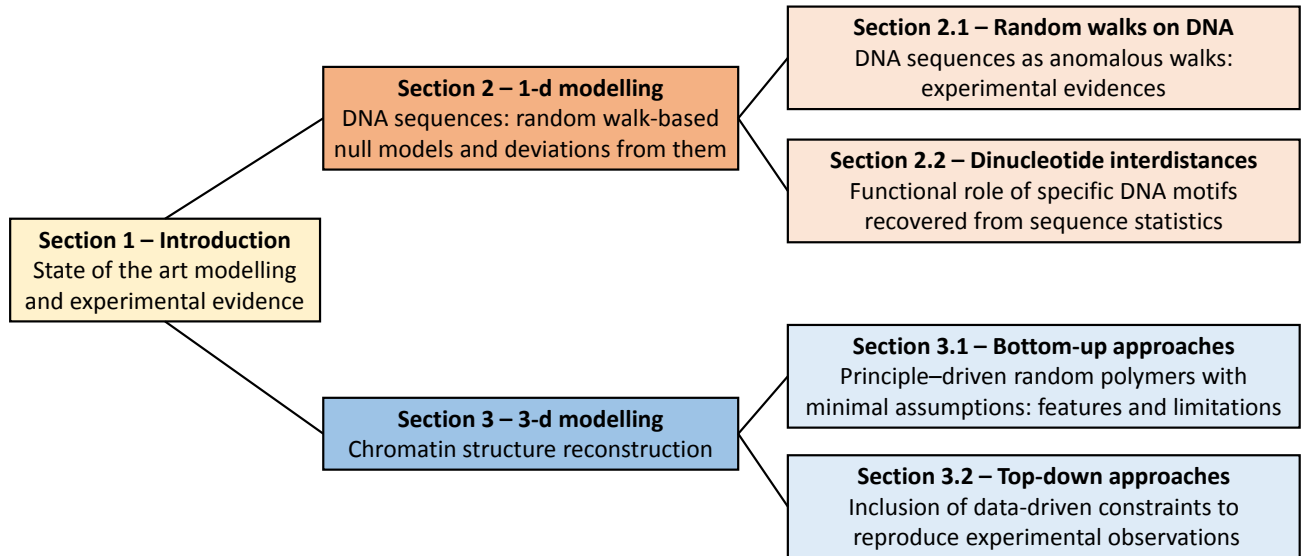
**Section 1 – Introduction**
State of the art modelling and experimental evidence

**Section 2 – 1-d modelling**
DNA sequences: random walk-based null models and deviations from them

**Section 2.1 – Random walks on DNA**
DNA sequences as anomalous walks: experimental evidences

**Section 2.2 – Dinucleotide interdistances**
Functional role of specific DNA motifs recovered from sequence statistics

**Section 3 – 3-d modelling**
Chromatin structure reconstruction

**Section 3.1 – Bottom-up approaches**
Principle–driven random polymers with minimal assumptions: features and limitations

**Section 3.2 – Top-down approaches**
Inclusion of data-driven constraints to reproduce experimental observations